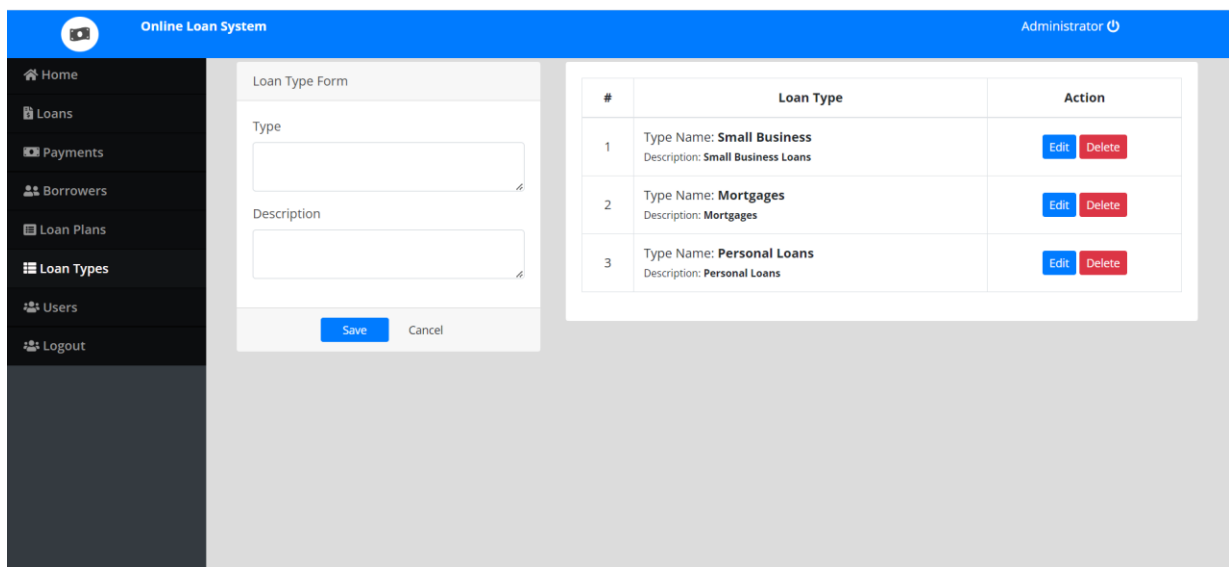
Online Loan System

Administrator

Home
Loans
Payments
Borrowers
Loan Plans
Loan Types
Users
Logout

Loan Type Form

Type

Description

Save Cancel

| # | Loan Type | Action |
|---|---|---|
| 1 | Type Name: **Small Business** Description: **Small Business Loans** | Edit Delete |
| 2 | Type Name: **Mortgages** Description: **Mortgages** | Edit Delete |
| 3 | Type Name: **Personal Loans** Description: **Personal Loans** | Edit Delete |